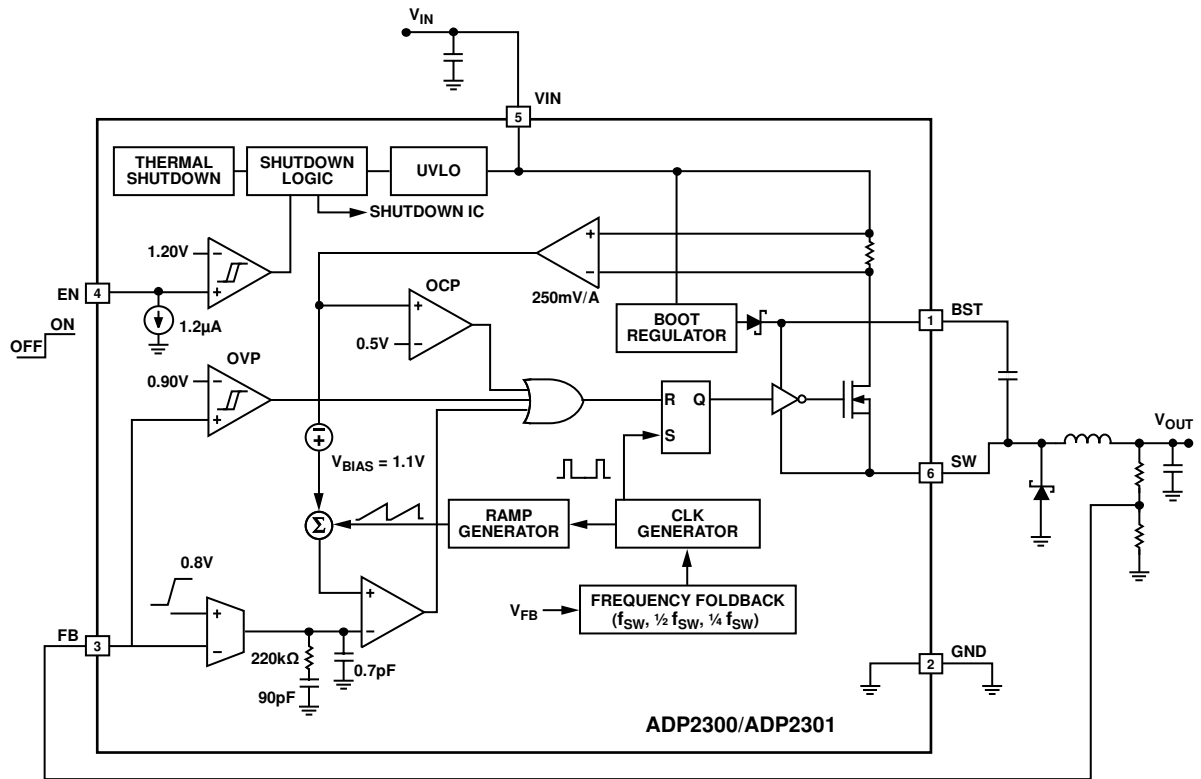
$V_{IN}$

VIN
5

THERMAL SHUTDOWN

SHUTDOWN LOGIC

UVLO

SHUTDOWN IC

1.20V
–
+

EN
4

1.2μA

OFF
ON

+
–
250mV/A

OCP
+
–
0.5V

BOOT REGULATOR

1
BST

OVP
0.90V
–
+

R
Q
S

+
–
$V_{BIAS}$ = 1.1V

6
SW

$V_{OUT}$

Σ

RAMP GENERATOR

CLK GENERATOR

0.8V

+
–

$V_{FB}$

FREQUENCY FOLDBACK
($f_{SW}$, ½ $f_{SW}$, ¼ $f_{SW}$)

FB
3

220kΩ

0.7pF

90pF

2
GND

ADP2300/ADP2301